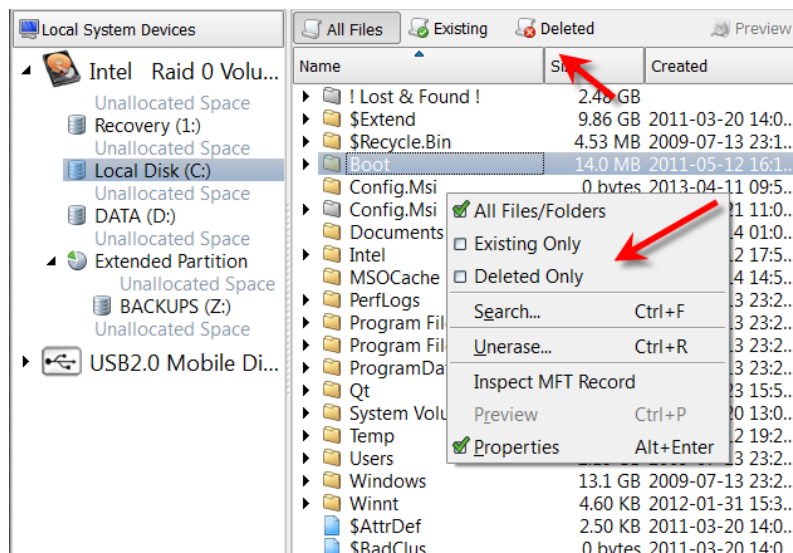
Local System Devices

Intel Raid 0 Volu...
Unallocated Space
Recovery (1:)
Unallocated Space
Local Disk (C:)
Unallocated Space
DATA (D:)
Unallocated Space
Extended Partition
Unallocated Space
BACKUPS (Z:)
Unallocated Space
USB2.0 Mobile Di...

All Files | Existing | Deleted | Preview

| Name | Si | Created |
|---|---|---|
| ! Lost & Found ! | 2.48 GB | |
| $Extend | 9.86 GB | 2011-03-20 14:0... |
| $Recycle.Bin | 4.53 MB | 2009-07-13 23:1... |
| Boot | 14.0 MB | 2011-05-12 16:1... |
| Config.Msi | 0 bytes | 2013-04-11 09:5... |
| Config.Msi | | 21 11:0... |
| Documents | | 14 01:0... |
| Intel | | 12 17:5... |
| MSOCache | | 14 14:5... |
| PerfLogs | | 13 23:2... |
| Program Fil | | 13 23:2... |
| Program Fil | | 13 23:2... |
| ProgramDat | | 13 23:2... |
| Qt | | 23 15:5... |
| System Volu | | 20 13:0... |
| Temp | | 12 19:2... |
| Users | | 13 23:2... |
| Windows | 13.1 GB | 2009-07-13 23:2... |
| Winnt | 4.60 KB | 2012-01-31 15:3... |
| $AttrDef | 2.50 KB | 2011-03-20 14:0... |
| $BadClus | 0 bytes | 2011-03-20 14:0... |

All Files/Folders
Existing Only
Deleted Only
Search... Ctrl+F
Unerase... Ctrl+R
Inspect MFT Record
Preview Ctrl+P
Properties Alt+Enter